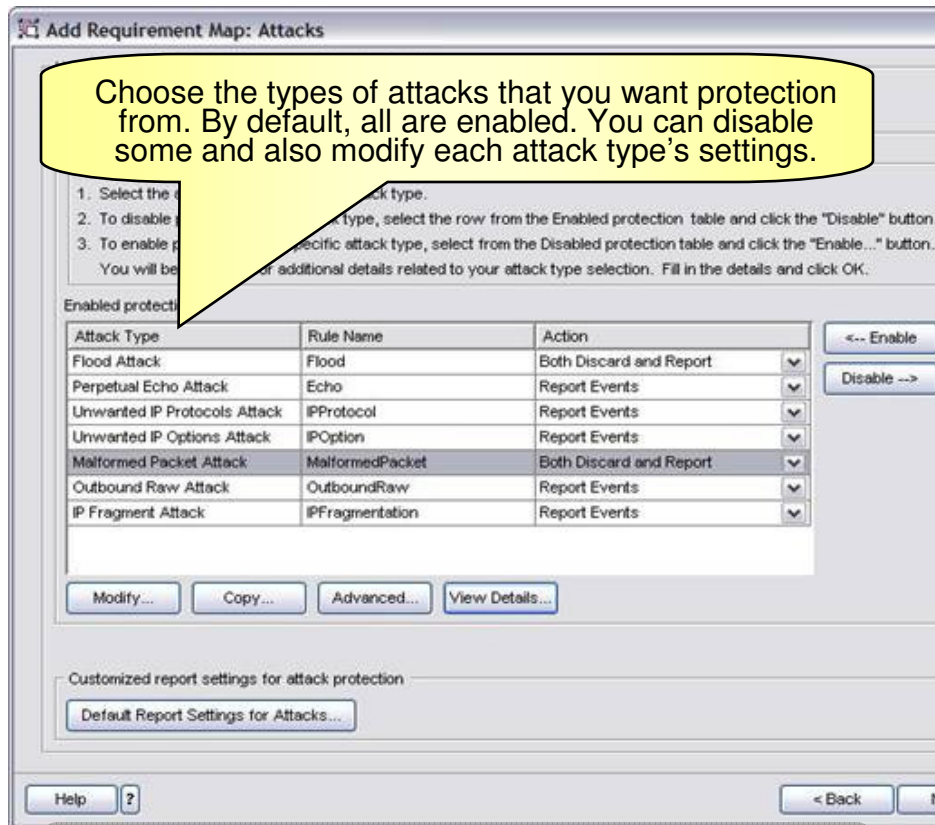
Add Requirement Map: Attacks

Choose the types of attacks that you want protection from. By default, all are enabled. You can disable some and also modify each attack type's settings.

1. Select the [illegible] ack type.
2. To disable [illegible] k type, select the row from the Enabled protection table and click the "Disable" button
3. To enable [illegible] pecific attack type, select from the Disabled protection table and click the "Enable..." button.
You will be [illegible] or additional details related to your attack type selection. Fill in the details and click OK.

Enabled protecti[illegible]

| Attack Type | Rule Name | Action |
|---|---|---|
| Flood Attack | Flood | Both Discard and Report |
| Perpetual Echo Attack | Echo | Report Events |
| Unwanted IP Protocols Attack | IPProtocol | Report Events |
| Unwanted IP Options Attack | IPOption | Report Events |
| Malformed Packet Attack | MalformedPacket | Both Discard and Report |
| Outbound Raw Attack | OutboundRaw | Report Events |
| IP Fragment Attack | IPFragmentation | Report Events |

<-- Enable
Disable -->

Modify... Copy... Advanced... View Details...

Customized report settings for attack protection

Default Report Settings for Attacks...

Help ?
< Back